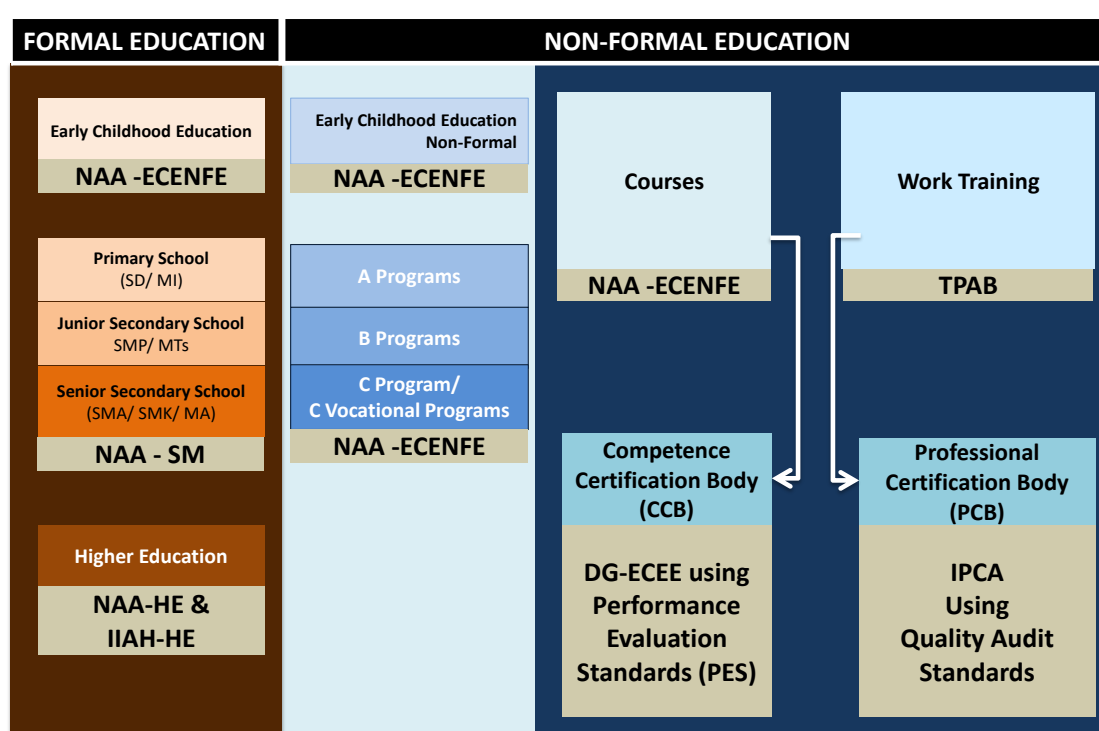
FORMAL EDUCATION

NON-FORMAL EDUCATION

Early Childhood Education

NAA -ECENFE

Primary School
(SD/ MI)

Junior Secondary School
SMP/ MTs

Senior Secondary School
(SMA/ SMK/ MA)

NAA - SM

Higher Education

NAA-HE &
IIAH-HE

Early Childhood Education
Non-Formal

NAA -ECENFE

A Programs

B Programs

C Program/
C Vocational Programs

NAA -ECENFE

Courses

NAA -ECENFE

Work Training

TPAB

Competence
Certification Body
(CCB)

DG-ECEE using
Performance
Evaluation
Standards (PES)

Professional
Certification Body
(PCB)

IPCA
Using
Quality Audit
Standards